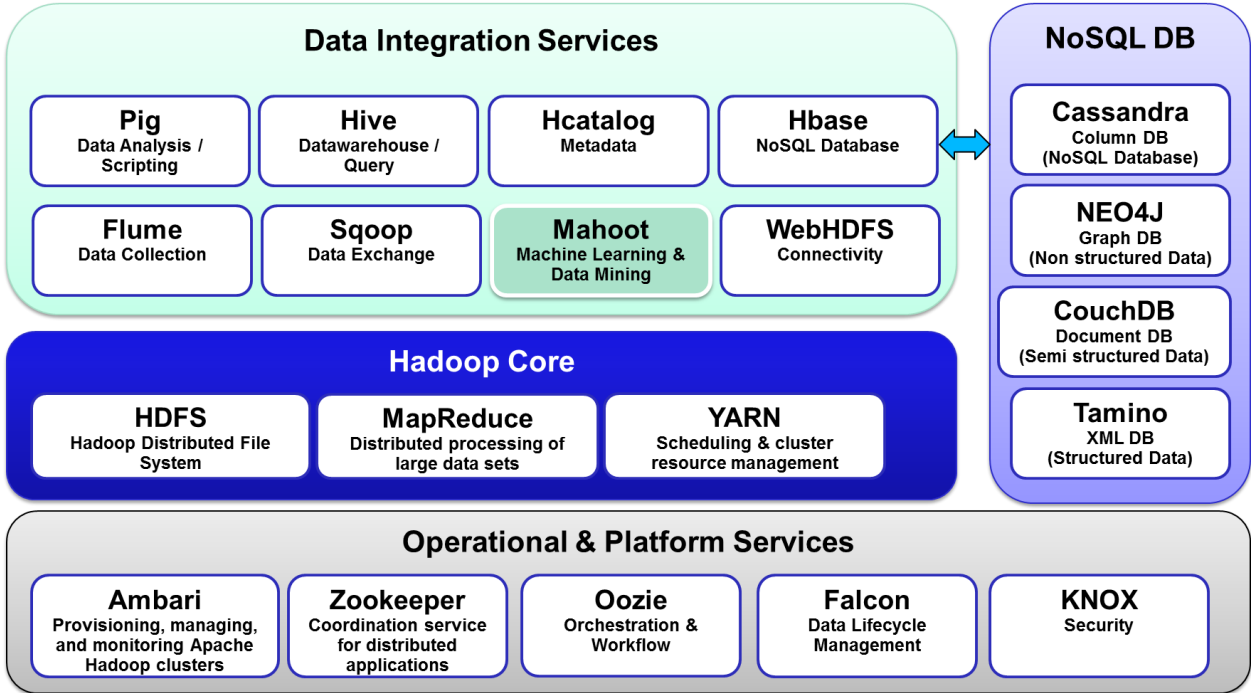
Data Integration Services

Pig
Data Analysis / Scripting

Hive
Datawarehouse / Query

Hcatalog
Metadata

Hbase
NoSQL Database

Flume
Data Collection

Sqoop
Data Exchange

Mahoot
Machine Learning & Data Mining

WebHDFS
Connectivity

NoSQL DB

Cassandra
Column DB
(NoSQL Database)

NEO4J
Graph DB
(Non structured Data)

CouchDB
Document DB
(Semi structured Data)

Tamino
XML DB
(Structured Data)

Hadoop Core

HDFS
Hadoop Distributed File System

MapReduce
Distributed processing of large data sets

YARN
Scheduling & cluster resource management

Operational & Platform Services

Ambari
Provisioning, managing, and monitoring Apache Hadoop clusters

Zookeeper
Coordination service for distributed applications

Oozie
Orchestration & Workflow

Falcon
Data Lifecycle Management

KNOX
Security